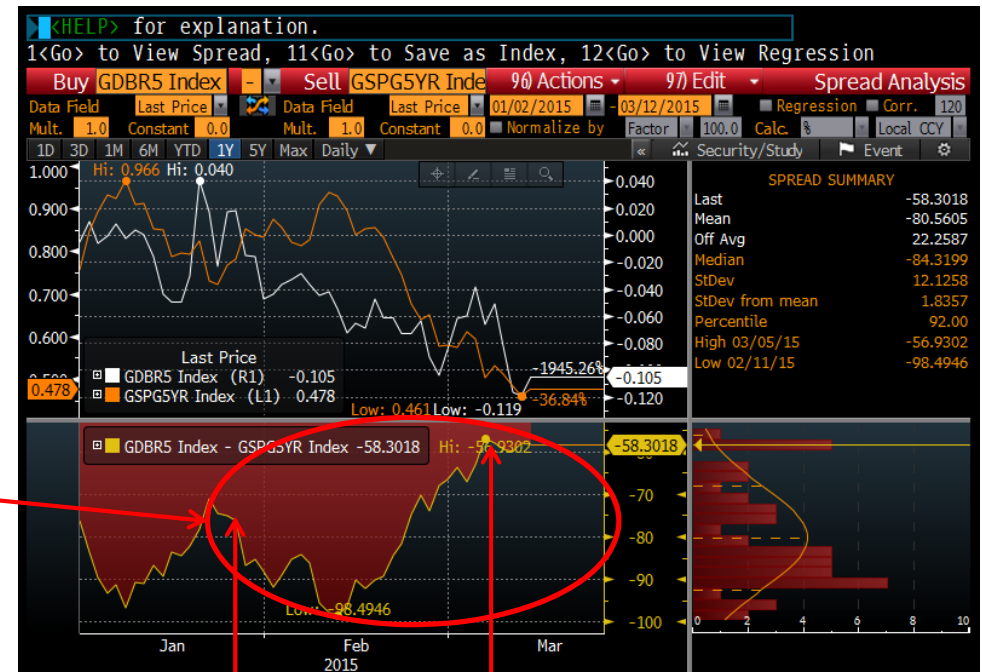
<HELP> for explanation.
1<Go> to View Spread, 11<Go> to Save as Index, 12<Go> to View Regression

Buy GDBR5 Index - Sell GSPG5YR Inde 96) Actions 97) Edit Spread Analysis
Data Field Last Price Data Field Last Price 01/02/2015 - 03/12/2015 Regression Corr. 120
Mult. 1.0 Constant 0.0 Mult. 1.0 Constant 0.0 Normalize by Factor 100.0 Calc. % Local CCY
1D 3D 1M 6M YTD 1Y 5Y Max Daily Security/Study Event

Hi: 0.966 Hi: 0.040
1.000
0.900
0.800
0.700
0.600
0.478
0.040
0.020
0.000
-0.020
-0.040
-0.060
-0.080
-1945.26%
-0.105
-0.120
-36.84%
Last Price
GDBR5 Index (R1) -0.105
GSPG5YR Index (L1) 0.478
Low: 0.461 Low: -0.119

SPREAD SUMMARY
| | |
|---|---|
| Last | -58.3018 |
| Mean | -80.5605 |
| Off Avg | 22.2587 |
| Median | -84.3199 |
| StDev | 12.1258 |
| StDev from mean | 1.8357 |
| Percentile | 92.00 |
| High 03/05/15 | -56.9302 |
| Low 02/11/15 | -98.4946 |

GDBR5 Index - GSPG5YR Index -58.3018 Hi: -56.9302
-58.3018
-70
-80
-90
-100
Low: -98.4946
Jan Feb Mar
2015
0 2 4 6 8 10